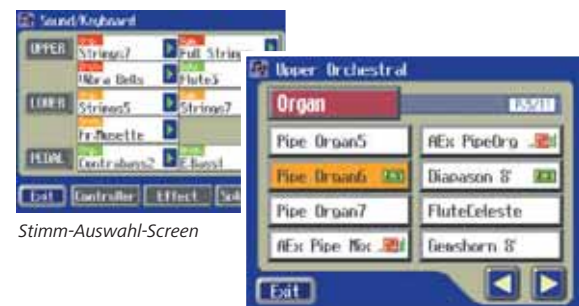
Sound/Keyboard

UPPER Strings7 Full Strin
Vibra Bells Flute3

LOWER Strings5 Strings7
Fr.Musette

PEDAL Contrabass2 E.Bass1

Exit Controller Effect Sol

Stimm-Auswahl-Screen

Upper Orchestral

Organ 15/21

Pipe Organ5 AEx PipeOrg

Pipe Organ6 Diapason 8'

Pipe Organ7 FluteCeleste

AEx Pipe Mix Gemshorn 8'

Exit